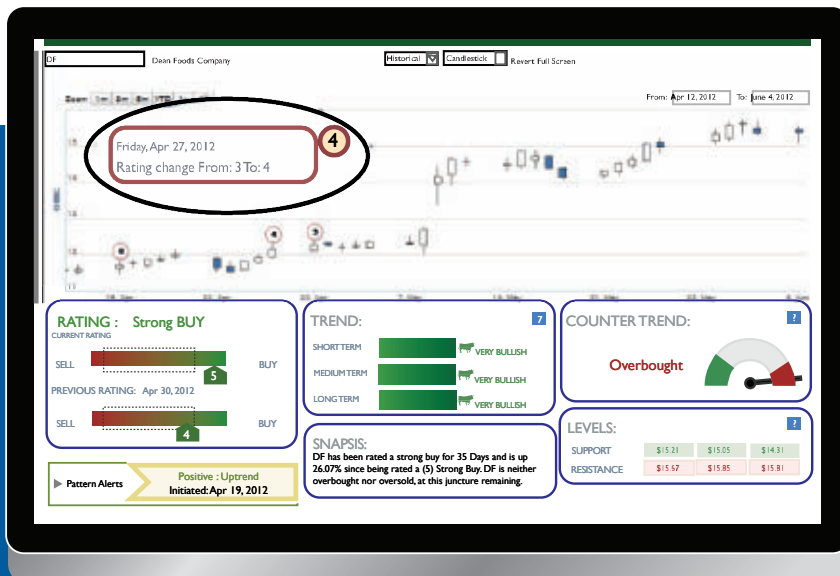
DF

Dean Foods Company

Historical

Candlestick

Revert Full Screen

Zoom 1m 3m 6m YTD 1y All

From: Apr 12, 2012 To: June 4, 2012

Friday, Apr 27, 2012

Rating change From: 3 To: 4

4

RATING : Strong BUY

CURRENT RATING

SELL

BUY

5

PREVIOUS RATING: Apr 30, 2012

SELL

BUY

4

TREND:

7

SHORT TERM

VERY BULLISH

MEDIUM TERM

VERY BULLISH

LONG TERM

VERY BULLISH

COUNTER TREND:

?

Overbought

Pattern Alerts

Positive : Uptrend

Initiated: Apr 19, 2012

SNAPSIS:

DF has been rated a strong buy for 35 Days and is up 26.07% since being rated a (5) Strong Buy. DF is neither overbought nor oversold, at this juncture remaining.

LEVELS:

?

| SUPPORT | $15.21 | $15.05 | $14.31 |
|---|---|---|---|
| RESISTANCE | $15.67 | $15.85 | $15.81 |